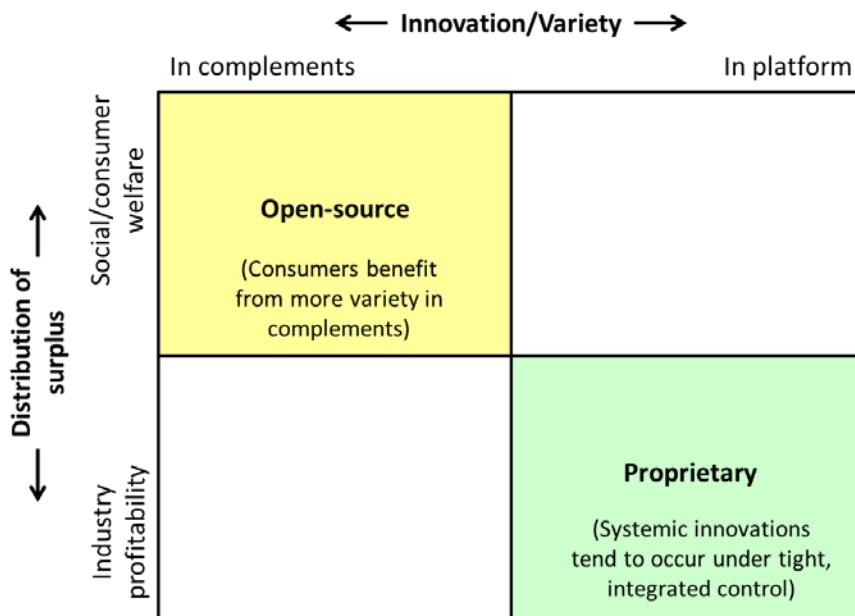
⟵ Innovation/Variety ⟶

In complements

In platform

Distribution of surplus

Social/consumer welfare

Industry profitability

| Open-source (Consumers benefit from more variety in complements) | |
|---|---|
| | Proprietary (Systemic innovations tend to occur under tight, integrated control) |